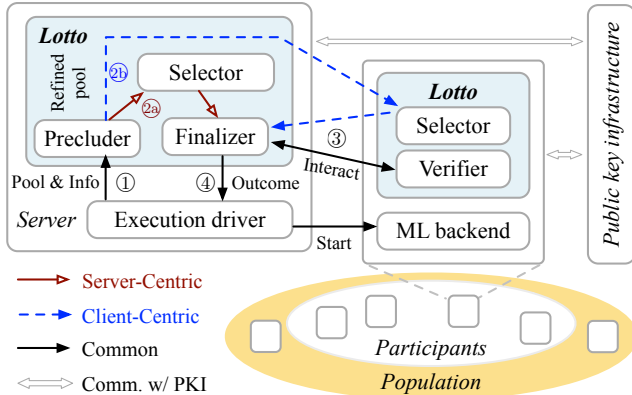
Lotto

Refined pool

②b

Selector

②a

Precluder

Finalizer

Pool & Info ①

④ Outcome

Server

Execution driver

Lotto

Selector

③

Interact

Verifier

Start

ML backend

Public key infrastructure

Server-Centric

Client-Centric

Common

Comm. w/ PKI

Participants

Population